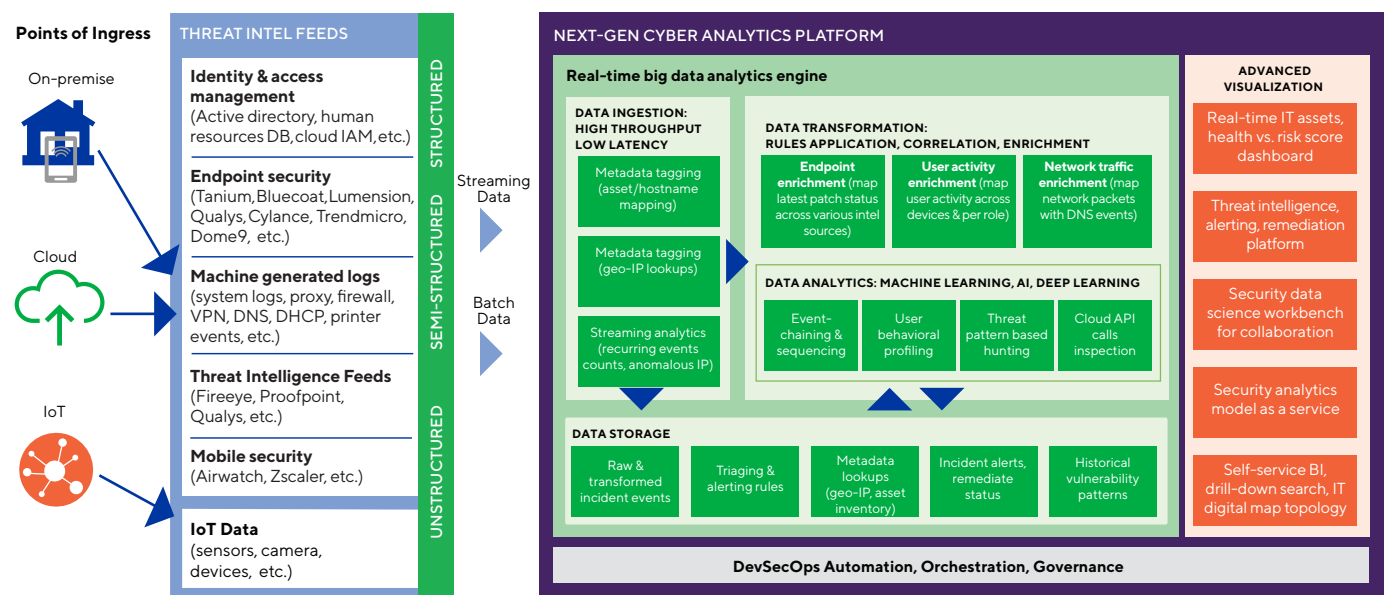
Points of Ingress

On-premise

Cloud

IoT

THREAT INTEL FEEDS

Identity & access management
(Active directory, human resources DB, cloud IAM, etc.)

Endpoint security
(Tanium, Bluecoat, Lumension, Qualys, Cylance, Trendmicro, Dome9, etc.)

Machine generated logs
(system logs, proxy, firewall, VPN, DNS, DHCP, printer events, etc.)

Threat Intelligence Feeds
(Fireeye, Proofpoint, Qualys, etc.)

Mobile security
(Airwatch, Zscaler, etc.)

IoT Data
(sensors, camera, devices, etc.)

STRUCTURED

SEMI-STRUCTURED

UNSTRUCTURED

Streaming Data

Batch Data

NEXT-GEN CYBER ANALYTICS PLATFORM

Real-time big data analytics engine

DATA INGESTION: HIGH THROUGHPUT LOW LATENCY

Metadata tagging (asset/hostname mapping)

Metadata tagging (geo-IP lookups)

Streaming analytics (recurring events counts, anomalous IP)

DATA TRANSFORMATION: RULES APPLICATION, CORRELATION, ENRICHMENT

Endpoint enrichment (map latest patch status across various intel sources)

User activity enrichment (map user activity across devices & per role)

Network traffic enrichment (map network packets with DNS events)

DATA ANALYTICS: MACHINE LEARNING, AI, DEEP LEARNING

Event-chaining & sequencing

User behavioral profiling

Threat pattern based hunting

Cloud API calls inspection

DATA STORAGE

Raw & transformed incident events

Triaging & alerting rules

Metadata lookups (geo-IP, asset inventory)

Incident alerts, remediate status

Historical vulnerability patterns

ADVANCED VISUALIZATION

Real-time IT assets, health vs. risk score dashboard

Threat intelligence, alerting, remediation platform

Security data science workbench for collaboration

Security analytics model as a service

Self-service BI, drill-down search, IT digital map topology

DevSecOps Automation, Orchestration, Governance